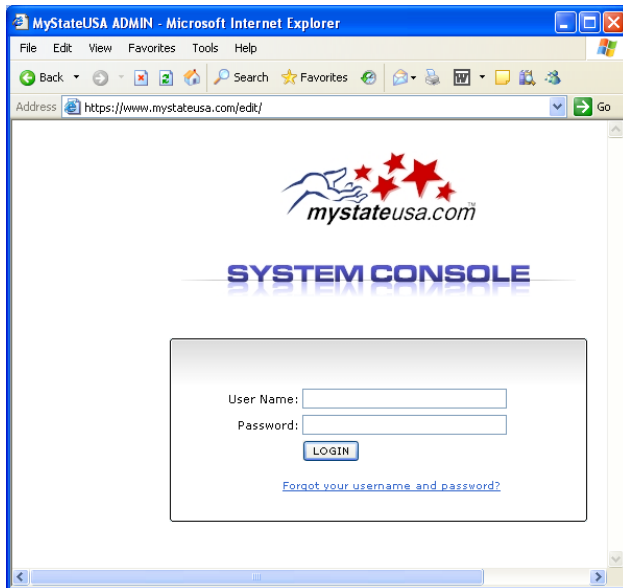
MyStateUSA ADMIN - Microsoft Internet Explorer

File Edit View Favorites Tools Help

Back Search Favorites

Address https://www.mystateusa.com/edit/ Go

mystateusa.com™

SYSTEM CONSOLE

User Name:
Password:
LOGIN

Forgot your username and password?